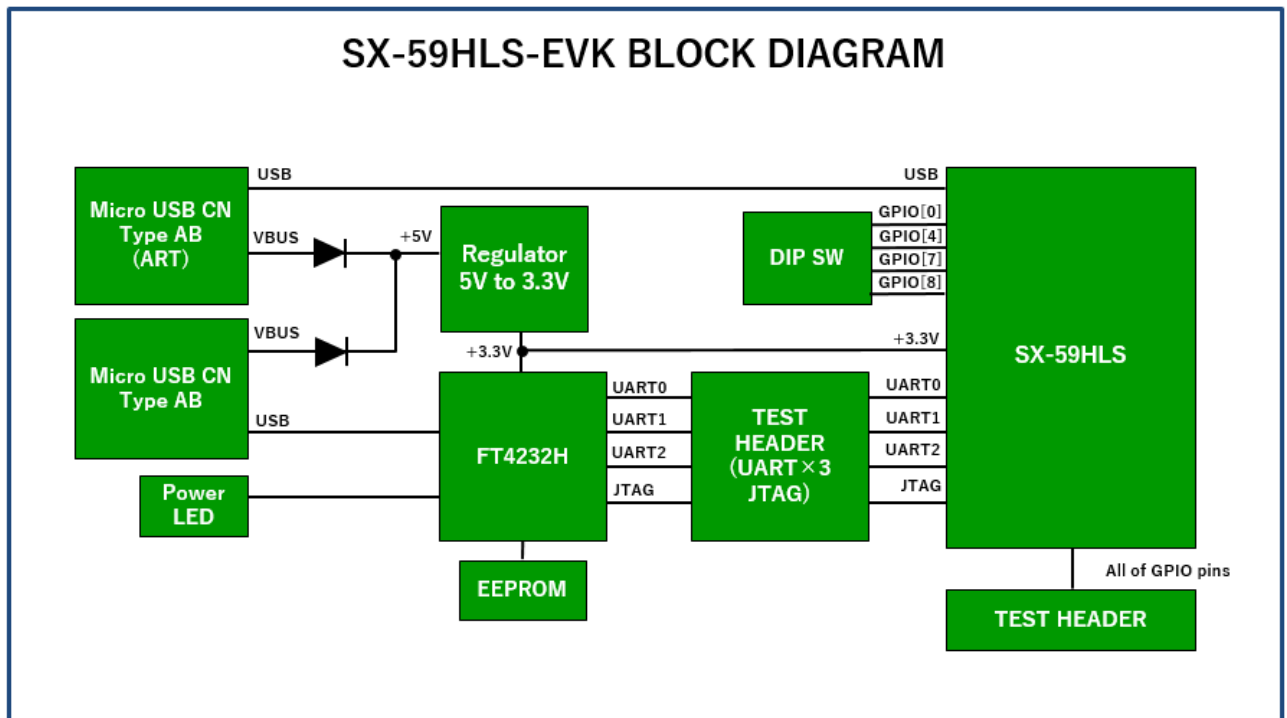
SX-59HLS-EVK BLOCK DIAGRAM

Micro USB CN Type AB (ART)

USB

VBUS

+5V

Regulator 5V to 3.3V

Micro USB CN Type AB

VBUS

USB

+3.3V

Power LED

FT4232H

EEPROM

UART0

UART1

UART2

JTAG

TEST HEADER (UART×3 JTAG)

DIP SW

GPIO[0]

GPIO[4]

GPIO[7]

GPIO[8]

USB

+3.3V

UART0

UART1

UART2

JTAG

SX-59HLS

All of GPIO pins

TEST HEADER